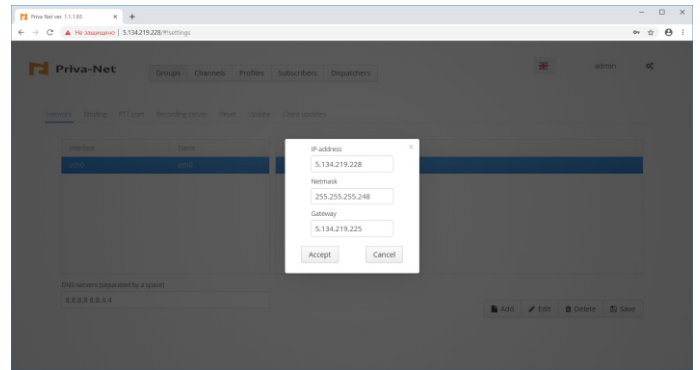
Priva-Net ver. 1.1.1.93 ×

Не защищено | 5.134.219.228/#settings

Priva-Net

Groups Channels Profiles Subscribers Dispatchers

admin

Network Binding PTT port Recording server Reset Update Client updates

Interface Name

eth0 eth0

IP address

5.134.219.228

Netmask

255.255.255.248

Gateway

5.134.219.225

Accept Cancel

DNS servers (separated by a space)

8.8.8.8 8.8.4.4

Add Edit Delete Save